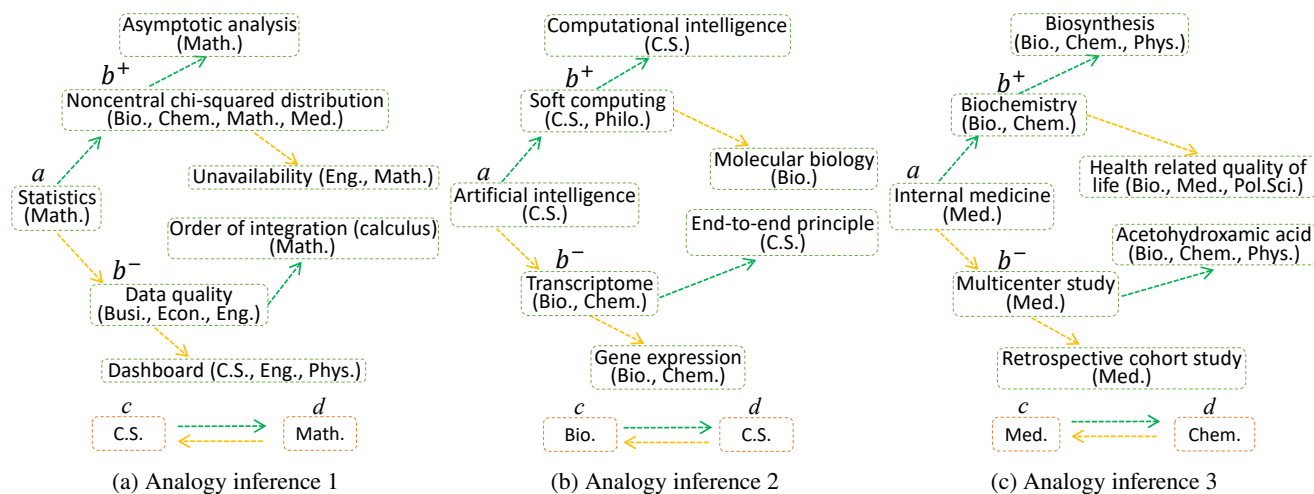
Asymptotic analysis (Math.)

$b^+$

Noncentral chi-squared distribution (Bio., Chem., Math., Med.)

$a$

Unavailability (Eng., Math.)

Statistics (Math.)

Order of integration (calculus) (Math.)

$b^-$

Data quality (Busi., Econ., Eng.)

Dashboard (C.S., Eng., Phys.)

$c$ C.S.

$d$ Math.

(a) Analogy inference 1

Computational intelligence (C.S.)

$b^+$

Soft computing (C.S., Philo.)

Molecular biology (Bio.)

$a$

Artificial intelligence (C.S.)

End-to-end principle (C.S.)

$b^-$

Transcriptome (Bio., Chem.)

Gene expression (Bio., Chem.)

$c$ Bio.

$d$ C.S.

(b) Analogy inference 2

Biosynthesis (Bio., Chem., Phys.)

$b^+$

Biochemistry (Bio., Chem.)

Health related quality of life (Bio., Med., Pol.Sci.)

$a$

Internal medicine (Med.)

Acetohydroxamic acid (Bio., Chem., Phys.)

$b^-$

Multicenter study (Med.)

Retrospective cohort study (Med.)

$c$ Med.

$d$ Chem.

(c) Analogy inference 3